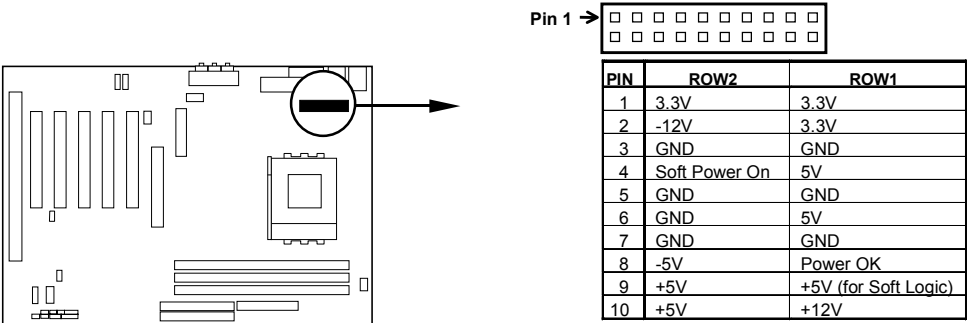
Pin 1 →

| PIN | ROW2 | ROW1 |
|---|---|---|
| 1 | 3.3V | 3.3V |
| 2 | -12V | 3.3V |
| 3 | GND | GND |
| 4 | Soft Power On | 5V |
| 5 | GND | GND |
| 6 | GND | 5V |
| 7 | GND | GND |
| 8 | -5V | Power OK |
| 9 | +5V | +5V (for Soft Logic) |
| 10 | +5V | +12V |